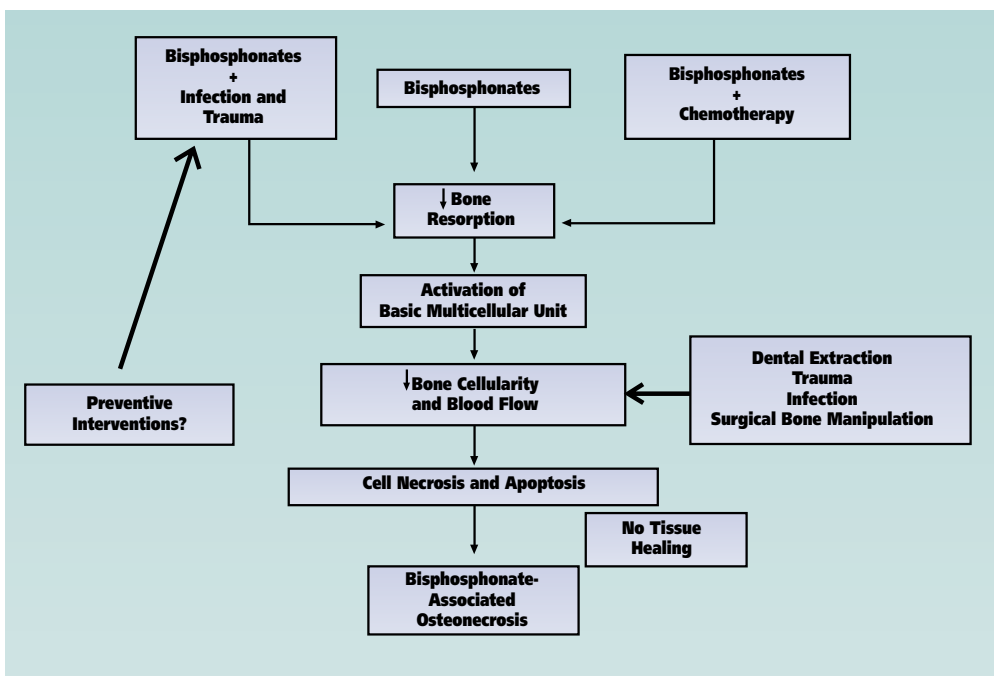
Bisphosphonates
+
Infection and Trauma

Bisphosphonates

Bisphosphonates
+
Chemotherapy

↓Bone Resorption

Activation of Basic Multicellular Unit

↓Bone Cellularity and Blood Flow

Dental Extraction
Trauma
Infection
Surgical Bone Manipulation

Preventive Interventions?

Cell Necrosis and Apoptosis

No Tissue Healing

Bisphosphonate-Associated Osteonecrosis